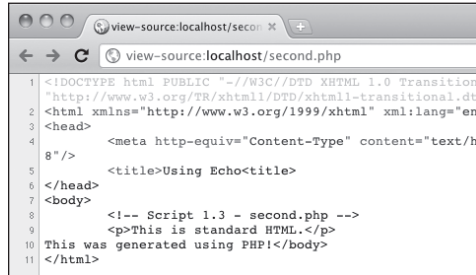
view-source:localhost/secon ×

view-source:localhost/second.php

1 <!DOCTYPE html PUBLIC "-//W3C//DTD XHTML 1.0 Transition
"http://www.w3.org/TR/xhtml1/DTD/xhtml1-transitional.dt
2 <html xmlns="http://www.w3.org/1999/xhtml" xml:lang="en
3 <head>
4 <meta http-equiv="Content-Type" content="text/h
8"/>
5 <title>Using Echo<title>
6 </head>
7 <body>
8 <!-- Script 1.3 - second.php -->
9 <p>This is standard HTML.</p>
10 This was generated using PHP!</body>
11 </html>